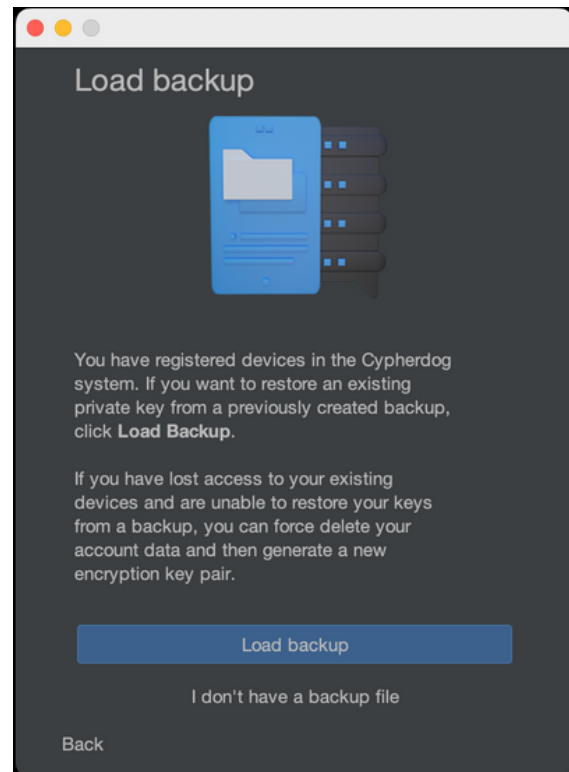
Load backup

You have registered devices in the Cypherdog system. If you want to restore an existing private key from a previously created backup, click **Load Backup**.

If you have lost access to your existing devices and are unable to restore your keys from a backup, you can force delete your account data and then generate a new encryption key pair.

Load backup

I don't have a backup file

Back